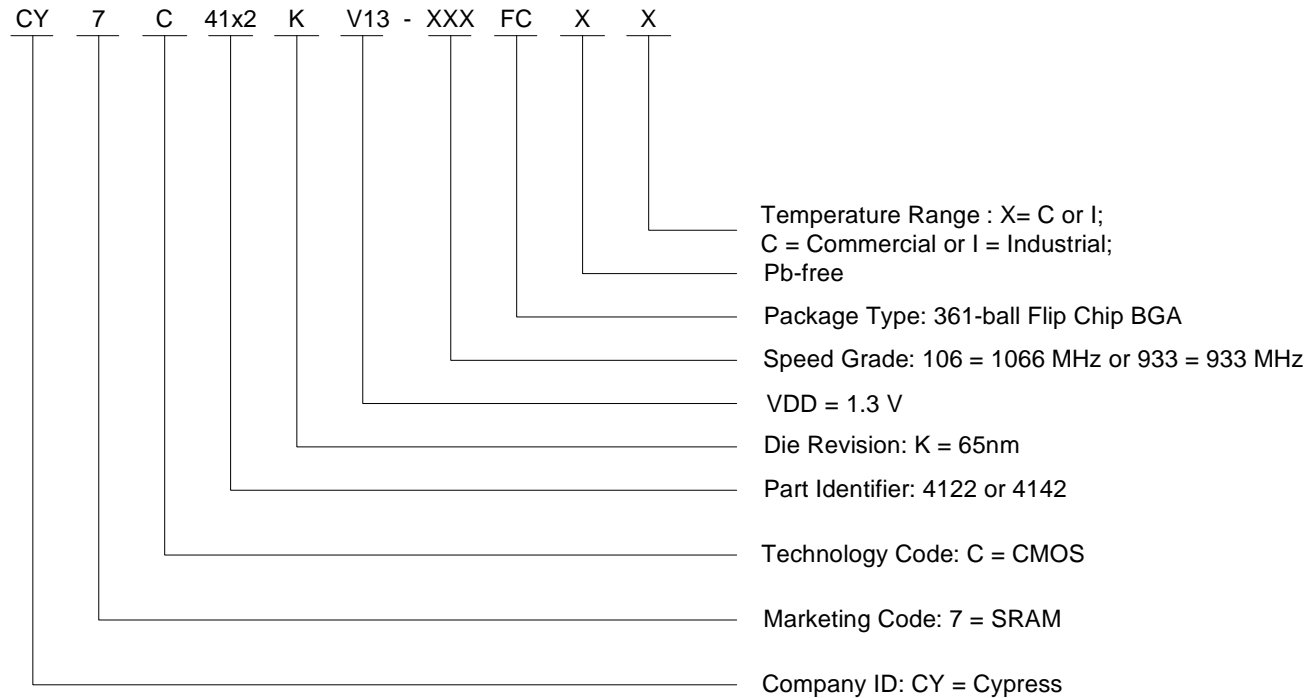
CY 7 C 41x2 K V13 - XXX FC X X

Temperature Range : X= C or I;
C = Commercial or I = Industrial;

Pb-free

Package Type: 361-ball Flip Chip BGA

Speed Grade: 106 = 1066 MHz or 933 = 933 MHz

VDD = 1.3 V

Die Revision: K = 65nm

Part Identifier: 4122 or 4142

Technology Code: C = CMOS

Marketing Code: 7 = SRAM

Company ID: CY = Cypress